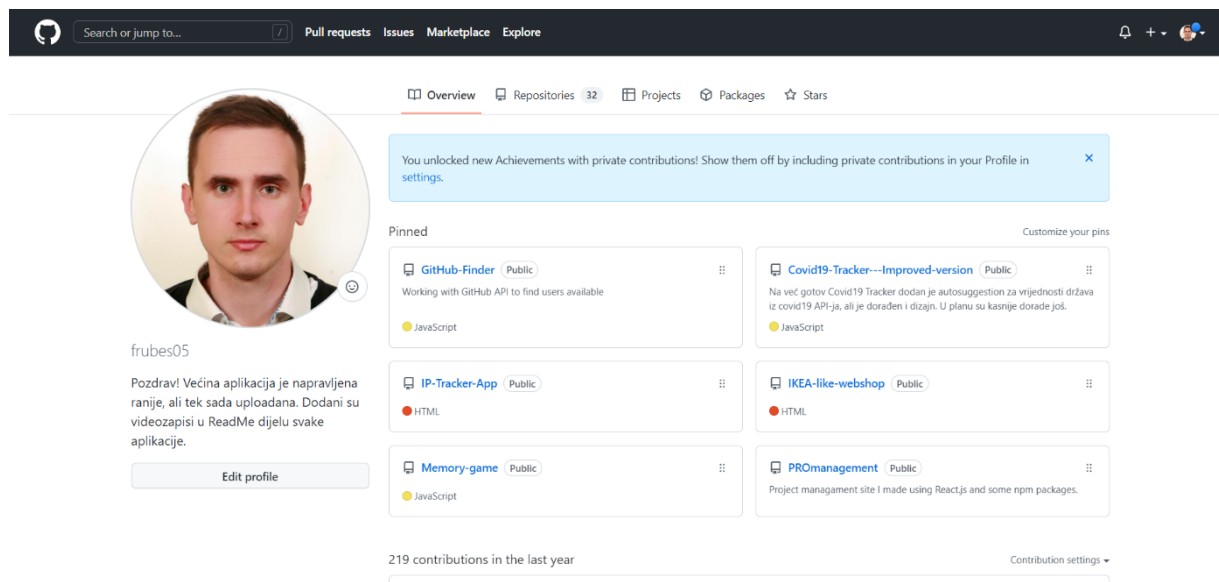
Search or jump to... /
Pull requests Issues Marketplace Explore

Overview Repositories 32 Projects Packages Stars

You unlocked new Achievements with private contributions! Show them off by including private contributions in your Profile in settings.

Pinned
Customize your pins

GitHub-Finder Public
Working with GitHub API to find users available
JavaScript

Covid19-Tracker---Improved-version Public
Na već gotov Covid19 Tracker dodan je autosuggestion za vrijednosti država iz covid19 API-ja, ali je dorađen i dizajn. U planu su kasnije dorade još.
JavaScript

IP-Tracker-App Public
HTML

IKEA-like-webshop Public
HTML

Memory-game Public
JavaScript

PROmanagement Public
Project managament site I made using React.js and some npm packages.

frubes05

Pozdrav! Većina aplikacija je napravljena ranije, ali tek sada uploadana. Dodani su videozapisi u ReadMe dijelu svake aplikacije.

Edit profile

219 contributions in the last year
Contribution settings